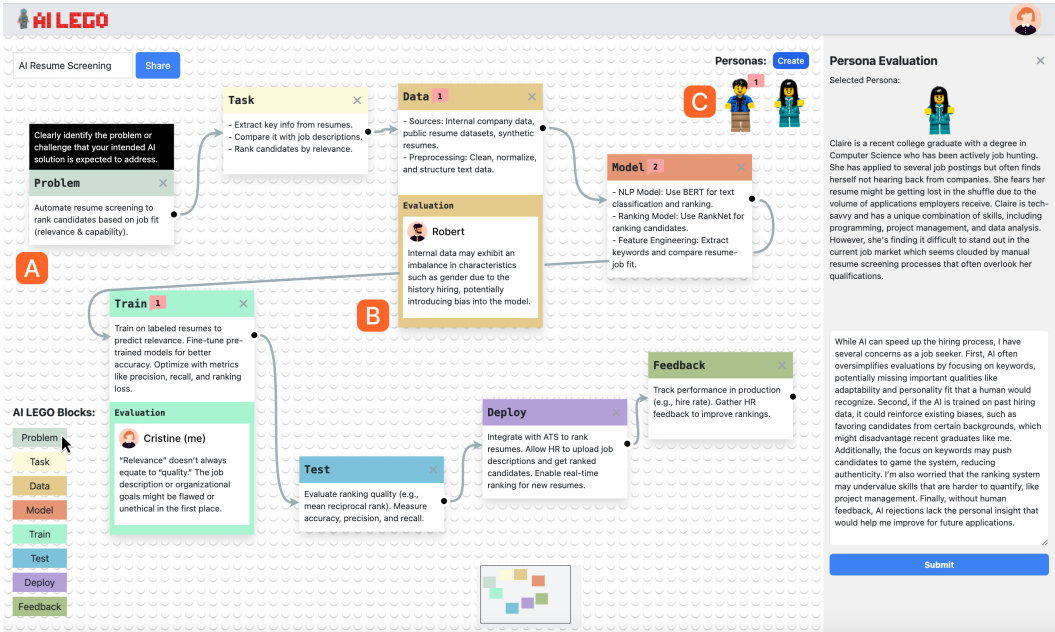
AI LEGO

AI Resume Screening

Share

Clearly identify the problem or challenge that your intended AI solution is expected to address.

Problem ✕

Automate resume screening to rank candidates based on job fit (relevance & capability).

A

Task ✕

- Extract key info from resumes.
- Compare it with job descriptions.
- Rank candidates by relevance.

Data 1 ✕

- Sources: Internal company data, public resume datasets, synthetic resumes.
- Preprocessing: Clean, normalize, and structure text data.

Evaluation

Robert

Internal data may exhibit an imbalance in characteristics such as gender due to the history hiring, potentially introducing bias into the model.

B

Personas: Create

C

1

Model 2 ✕

- NLP Model: Use BERT for text classification and ranking.
- Ranking Model: Use RankNet for ranking candidates.
- Feature Engineering: Extract keywords and compare resume-job fit.

Train 1 ✕

Train on labeled resumes to predict relevance. Fine-tune pre-trained models for better accuracy. Optimize with metrics like precision, recall, and ranking loss.

Evaluation

Cristine (me)

"Relevance" doesn't always equate to "quality." The job description or organizational goals might be flawed or unethical in the first place.

AI LEGO Blocks:

Problem

Task

Data

Model

Train

Test

Deploy

Feedback

Test ✕

Evaluate ranking quality (e.g., mean reciprocal rank). Measure accuracy, precision, and recall.

Deploy ✕

Integrate with ATS to rank resumes. Allow HR to upload job descriptions and get ranked candidates. Enable real-time ranking for new resumes.

Feedback

Track performance in production (e.g., hire rate). Gather HR feedback to improve rankings.

Persona Evaluation ✕

Selected Persona:

Claire is a recent college graduate with a degree in Computer Science who has been actively job hunting. She has applied to several job postings but often finds herself not hearing back from companies. She fears her resume might be getting lost in the shuffle due to the volume of applications employers receive. Claire is tech-savvy and has a unique combination of skills, including programming, project management, and data analysis. However, she's finding it difficult to stand out in the current job market which seems clouded by manual resume screening processes that often overlook her qualifications.

While AI can speed up the hiring process, I have several concerns as a job seeker. First, AI often oversimplifies evaluations by focusing on keywords, potentially missing important qualities like adaptability and personality fit that a human would recognize. Second, if the AI is trained on past hiring data, it could reinforce existing biases, such as favoring candidates from certain backgrounds, which might disadvantage recent graduates like me. Additionally, the focus on keywords may push candidates to game the system, reducing authenticity. I'm also worried that the ranking system may undervalue skills that are harder to quantify, like project management. Finally, without human feedback, AI rejections lack the personal insight that would help me improve for future applications.

Submit